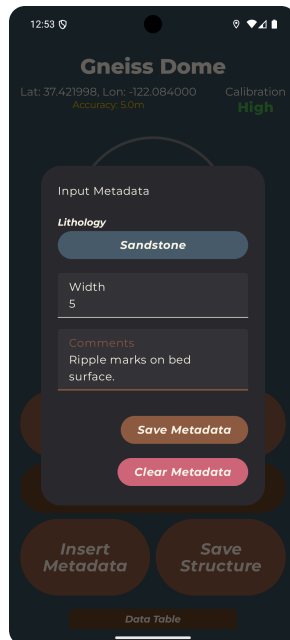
12:53

Gneiss Dome

Lat: 37.421998, Lon: -122.084000
Accuracy: 5.0m

Calibration
High

Input Metadata

Lithology

Sandstone

Width
5

Comments
Ripple marks on bed surface.

Save Metadata

Clear Metadata

Insert Metadata

Save Structure

Data Table